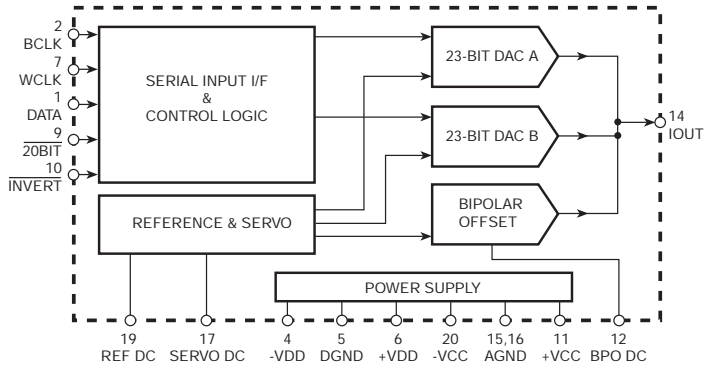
2
BCLK

7
WCLK

1
DATA

9
$\overline{20BIT}$

10
$\overline{INVERT}$

SERIAL INPUT I/F
&
CONTROL LOGIC

23-BIT DAC A

23-BIT DAC B

14
IOUT

REFERENCE & SERVO

BIPOLAR
OFFSET

POWER SUPPLY

19
REF DC

17
SERVO DC

4
-VDD

5
DGND

6
+VDD

20
-VCC

15,16
AGND

11
+VCC

12
BPO DC